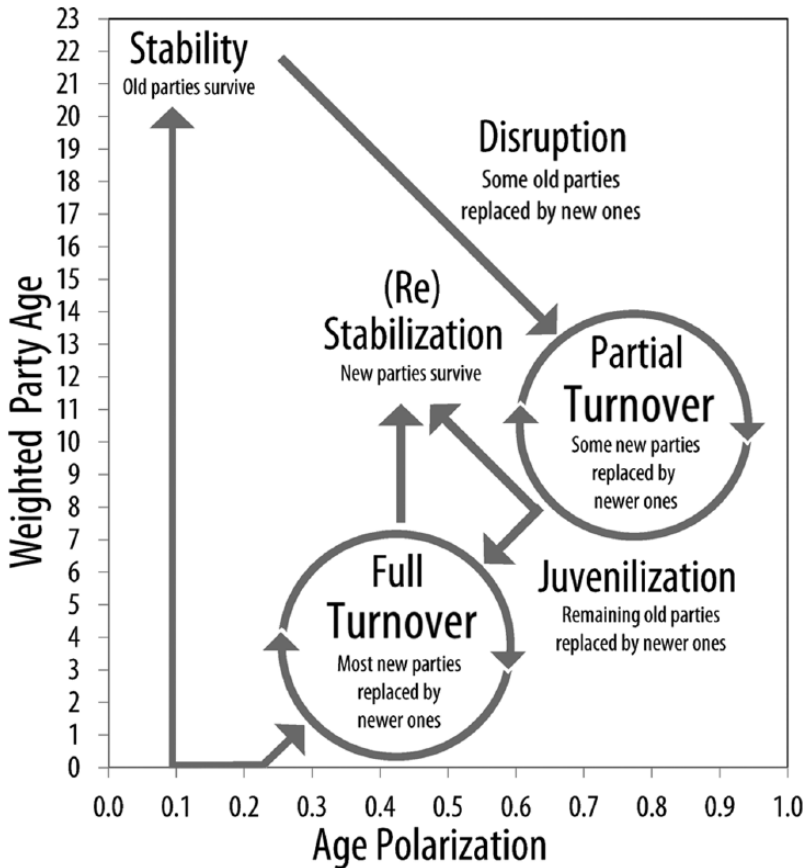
Stability
Old parties survive

Disruption
Some old parties replaced by new ones

(Re) Stabilization
New parties survive

Partial Turnover
Some new parties replaced by newer ones

Full Turnover
Most new parties replaced by newer ones

Juvenilization
Remaining old parties replaced by newer ones

Weighted Party Age

23
22
21
20
19
18
17
16
15
14
13
12
11
10
9
8
7
6
5
4
3
2
1
0

0.0 0.1 0.2 0.3 0.4 0.5 0.6 0.7 0.8 0.9 1.0

Age Polarization